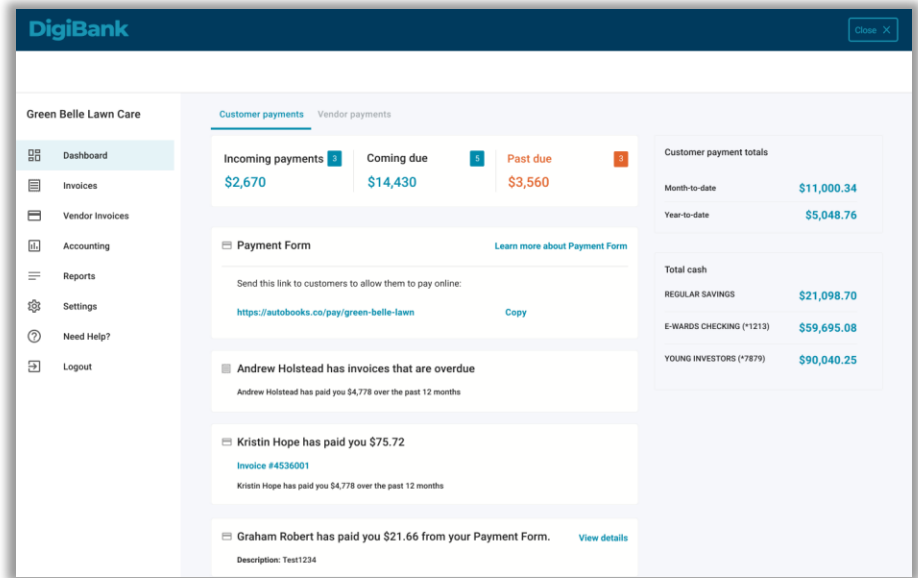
DigiBank

Close ✕

Green Belle Lawn Care

Dashboard

Invoices

Vendor Invoices

Accounting

Reports

Settings

Need Help?

Logout

Customer payments

Vendor payments

Incoming payments 3
$2,670

Coming due 5
$14,430

Past due 3
$3,560

Payment Form

Learn more about Payment Form

Send this link to customers to allow them to pay online:

https://autobooks.co/pay/green-belle-lawn

Copy

Andrew Holstead has invoices that are overdue

Andrew Holstead has paid you $4,778 over the past 12 months

Kristin Hope has paid you $75.72

Invoice #4536001

Kristin Hope has paid you $4,778 over the past 12 months

Graham Robert has paid you $21.66 from your Payment Form.

View details

Description: Test1234

Customer payment totals

Month-to-date $11,000.34

Year-to-date $5,048.76

Total cash

REGULAR SAVINGS $21,098.70

E-WARDS CHECKING (*1213) $59,695.08

YOUNG INVESTORS (*7879) $90,040.25